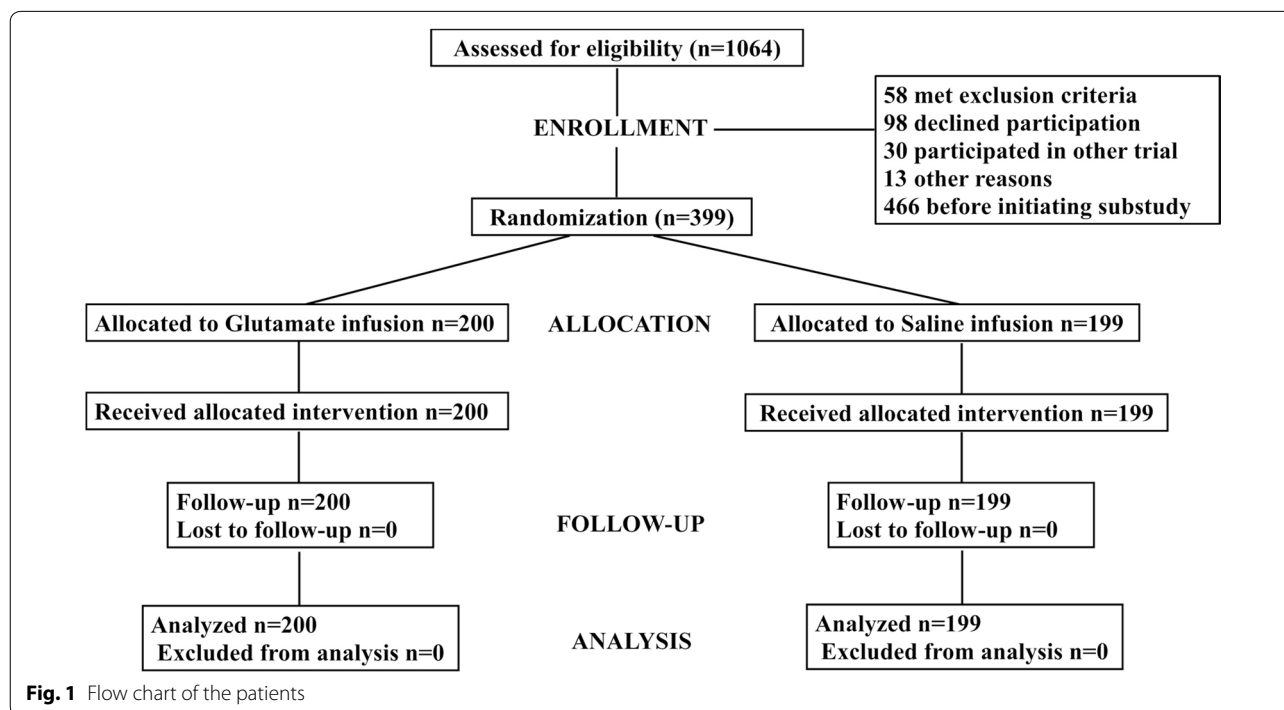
Assessed for eligibility (n=1064)

ENROLLMENT

58 met exclusion criteria
98 declined participation
30 participated in other trial
13 other reasons
466 before initiating substudy

Randomization (n=399)

Allocated to Glutamate infusion n=200

ALLOCATION

Allocated to Saline infusion n=199

Received allocated intervention n=200

Received allocated intervention n=199

Follow-up n=200
Lost to follow-up n=0

FOLLOW-UP

Follow-up n=199
Lost to follow-up n=0

Analyzed n=200
Excluded from analysis n=0

ANALYSIS

Analyzed n=199
Excluded from analysis n=0

Fig. 1 Flow chart of the patients